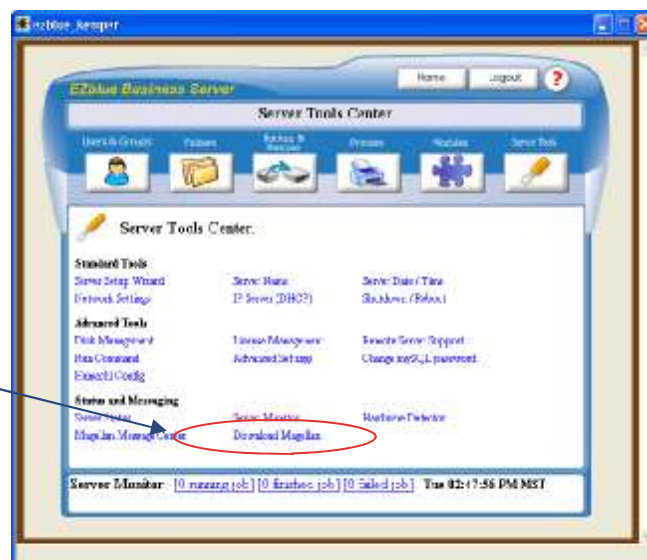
ezblue_kemper

Home Logout ?

EZblue Business Server

Server Tools Center

Users & Groups Folders Backup & Restore Printers Modules Server Tools

Server Tools Center.

Standard Tools
Server Setup Wizard Server Name Server Date / Time
Network Settings IP Server (DHCP) Shutdown / Reboot

Advanced Tools
Disk Management License Management Remote Server Support
Run Command Advanced Settings Change mySQL password
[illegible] Config

Status and Messaging
Server Status Server Monitor Hardware Detector
Magellan Message Center Download Magellan

Server Monitor: [0 running job] [0 finished job] [0 failed job] Tue 02:47:56 PM MST